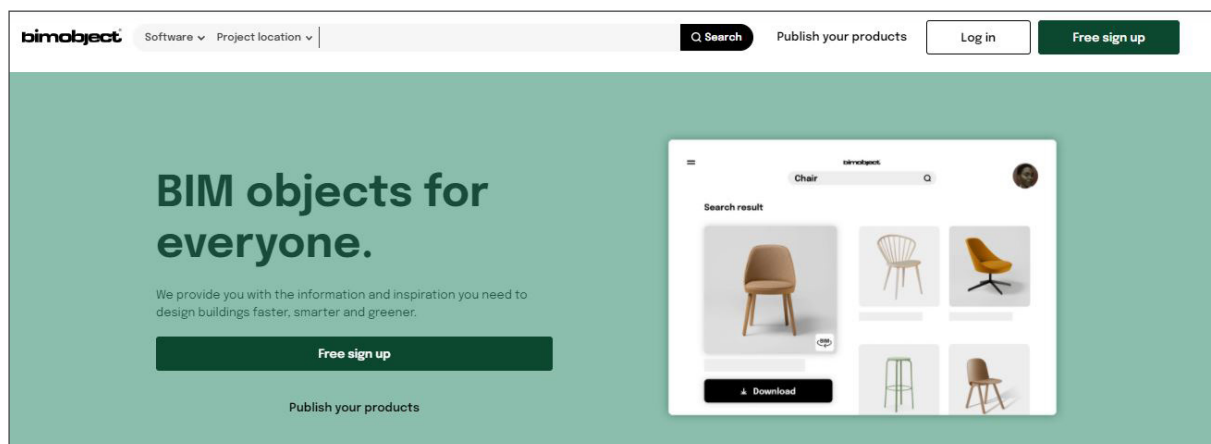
bimobject

Software ⌄ Project location ⌄

Search

Publish your products

Log in

Free sign up

BIM objects for everyone.

We provide you with the information and inspiration you need to design buildings faster, smarter and greener.

Free sign up

Publish your products

bimobject

Chair

Search result

Download